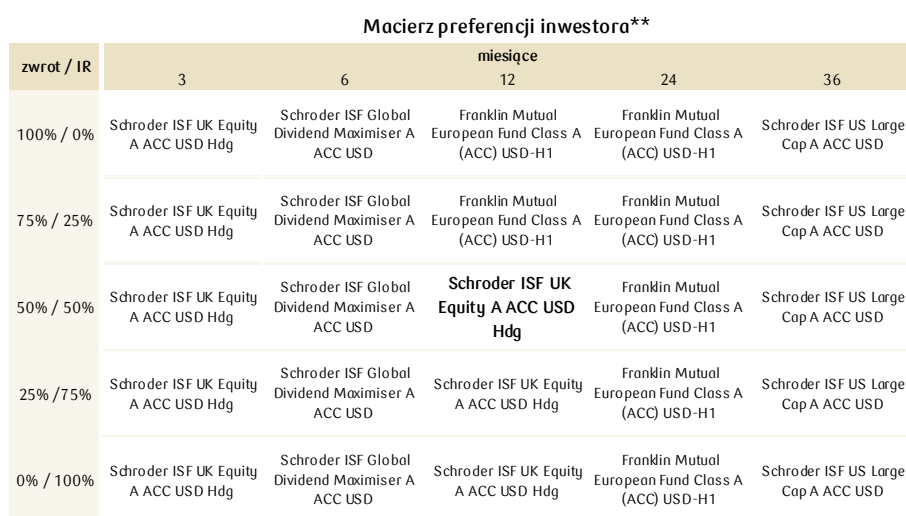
Macierz preferencji inwestora**

| zwrot / IR | miesiące 3 | 6 | 12 | 24 | 36 |
|---|---|---|---|---|---|
| 100% / 0% | Schroder ISF UK Equity A ACC USD Hdg | Schroder ISF Global Dividend Maximiser A ACC USD | Franklin Mutual European Fund Class A (ACC) USD-H1 | Franklin Mutual European Fund Class A (ACC) USD-H1 | Schroder ISF US Large Cap A ACC USD |
| 75% / 25% | Schroder ISF UK Equity A ACC USD Hdg | Schroder ISF Global Dividend Maximiser A ACC USD | Franklin Mutual European Fund Class A (ACC) USD-H1 | Franklin Mutual European Fund Class A (ACC) USD-H1 | Schroder ISF US Large Cap A ACC USD |
| 50% / 50% | Schroder ISF UK Equity A ACC USD Hdg | Schroder ISF Global Dividend Maximiser A ACC USD | **Schroder ISF UK Equity A ACC USD Hdg** | Franklin Mutual European Fund Class A (ACC) USD-H1 | Schroder ISF US Large Cap A ACC USD |
| 25% /75% | Schroder ISF UK Equity A ACC USD Hdg | Schroder ISF Global Dividend Maximiser A ACC USD | Schroder ISF UK Equity A ACC USD Hdg | Franklin Mutual European Fund Class A (ACC) USD-H1 | Schroder ISF US Large Cap A ACC USD |
| 0% / 100% | Schroder ISF UK Equity A ACC USD Hdg | Schroder ISF Global Dividend Maximiser A ACC USD | Schroder ISF UK Equity A ACC USD Hdg | Franklin Mutual European Fund Class A (ACC) USD-H1 | Schroder ISF US Large Cap A ACC USD |